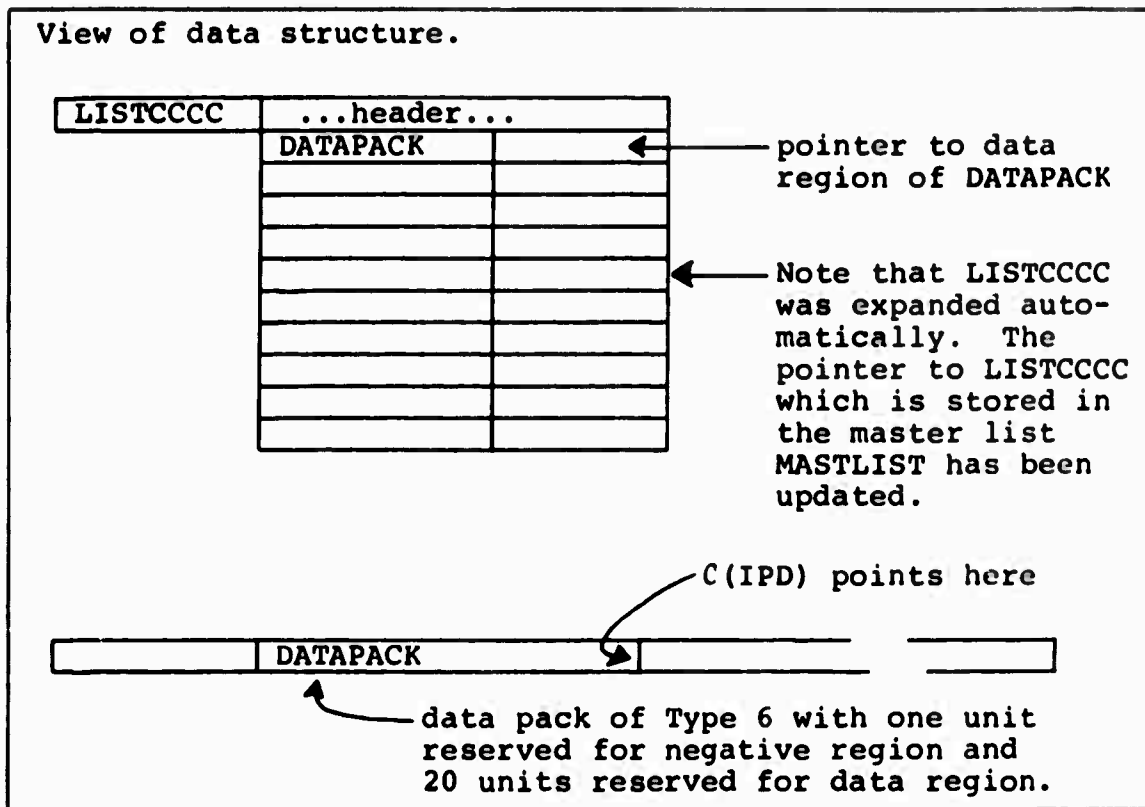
View of data structure.

LISTCCCC

...header...

DATAPACK

pointer to data region of DATAPACK

Note that LISTCCCC was expanded automatically. The pointer to LISTCCCC which is stored in the master list MASTLIST has been updated.

C(IPD) points here

DATAPACK

data pack of Type 6 with one unit reserved for negative region and 20 units reserved for data region.